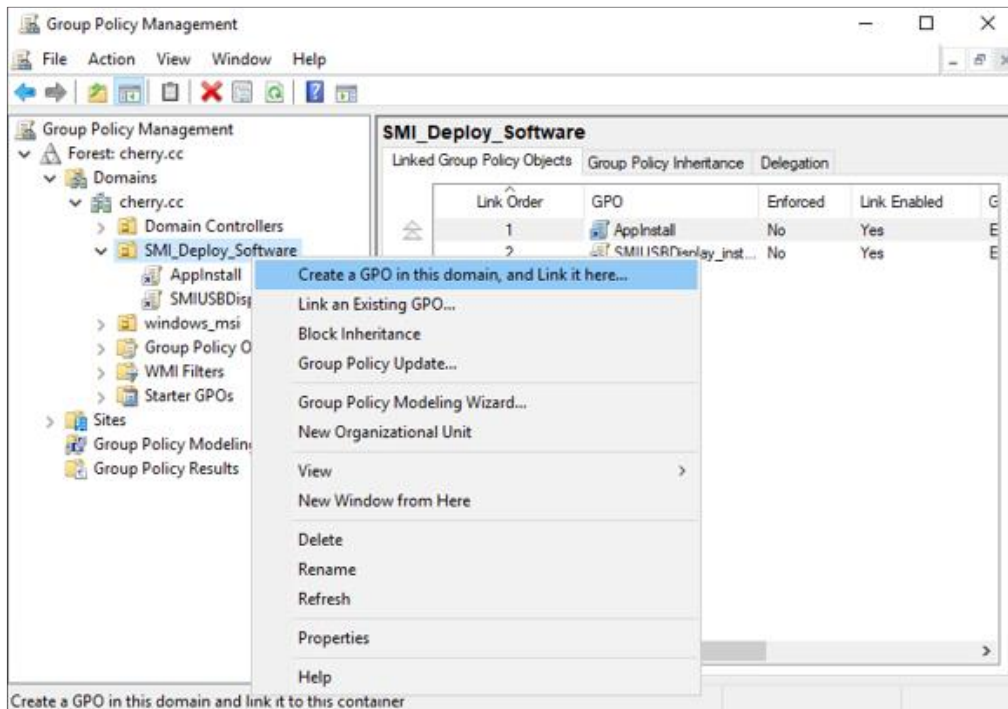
Group Policy Management

File Action View Window Help

Group Policy Management
Forest: cherry.cc
Domains
cherry.cc
Domain Controllers
SMI_Deploy_Software
AppInstall
SMIUSBDis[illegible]
windows_msi
Group Policy O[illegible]
WMI Filters
Starter GPOs
Sites
Group Policy Modelin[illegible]
Group Policy Results

SMI_Deploy_Software

Linked Group Policy Objects | Group Policy Inheritance | Delegation

| Link Order | GPO | Enforced | Link Enabled | G |
|---|---|---|---|---|
| 1 | AppInstall | No | Yes | E |
| 2 | SMIUSBDisplay_inst... | No | Yes | E |

Create a GPO in this domain, and Link it here...
Link an Existing GPO...
Block Inheritance
Group Policy Update...
Group Policy Modeling Wizard...
New Organizational Unit
View
New Window from Here
Delete
Rename
Refresh
Properties
Help

Create a GPO in this domain and link it to this container